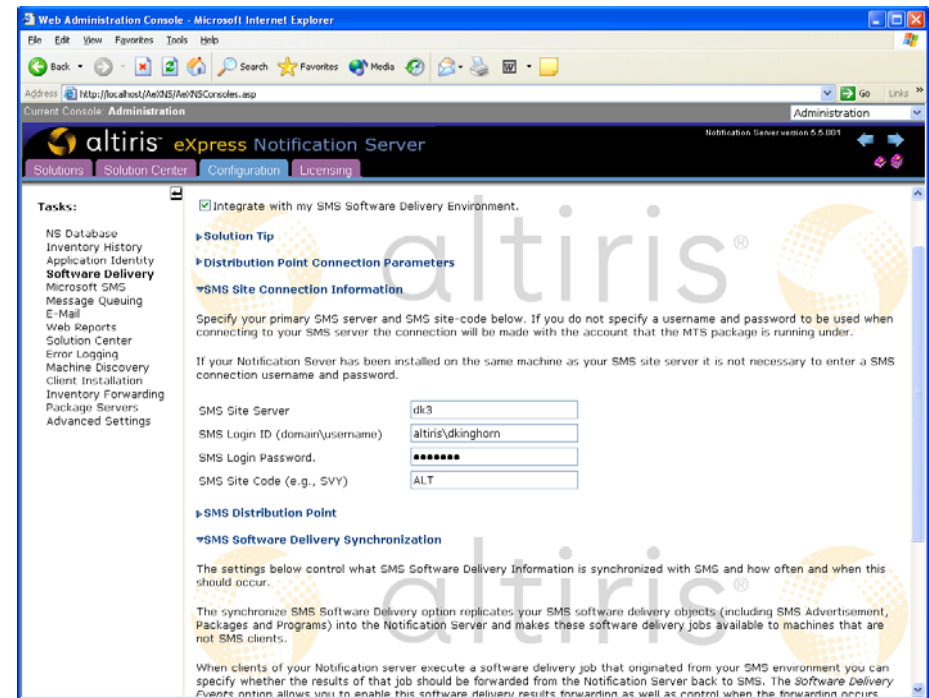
Web Administration Console - Microsoft Internet Explorer

File Edit View Favorites Tools Help

Back Search Favorites Media

Address http://localhost/AeXNS/AeXNSConsoles.asp Go Links

Current Console: Administration Administration

altiris eXpress Notification Server

Notification Server version 5.5.801

Solutions Solution Center Configuration Licensing

Tasks:

NS Database
Inventory History
Application Identity
Software Delivery
Microsoft SMS
Message Queuing
E-Mail
Web Reports
Solution Center
Error Logging
Machine Discovery
Client Installation
Inventory Forwarding
Package Servers
Advanced Settings

Integrate with my SMS Software Delivery Environment.

Solution Tip

Distribution Point Connection Parameters

SMS Site Connection Information

Specify your primary SMS server and SMS site-code below. If you do not specify a username and password to be used when connecting to your SMS server the connection will be made with the account that the MTS package is running under.

If your Notification Sever has been installed on the same machine as your SMS site server it is not necessary to enter a SMS connection username and password.

| | |
|---|---|
| SMS Site Server | dk3 |
| SMS Login ID (domain\username) | altiris\dkinghorn |
| SMS Login Password. | ••••••• |
| SMS Site Code (e.g., SVY) | ALT |

SMS Distribution Point

SMS Software Delivery Synchronization

The settings below control what SMS Software Delivery Information is synchronized with SMS and how often and when this should occur.

The synchronize SMS Software Delivery option replicates your SMS software delivery objects (including SMS Advertisement, Packages and Programs) into the Notification Server and makes these software delivery jobs available to machines that are not SMS clients.

When clients of your Notification server execute a software delivery job that originated from your SMS environment you can specify whether the results of that job should be forwarded from the Notification Server back to SMS. The Software Delivery Events option allows you to enable this software delivery results forwarding as well as control when the forwarding occurs.

altiris®

altiris®